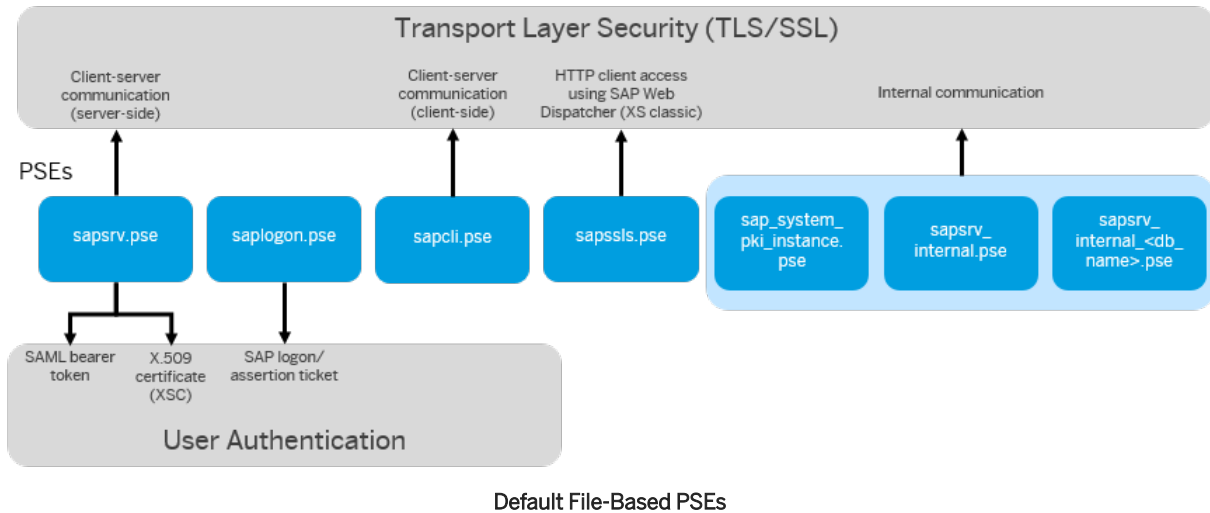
Transport Layer Security (TLS/SSL)

Client-server communication (server-side)

Client-server communication (client-side)

HTTP client access using SAP Web Dispatcher (XS classic)

Internal communication

PSEs

sapsrv.pse

saplogon.pse

sapcli.pse

sapssls.pse

sap_system_pki_instance.pse

sapsrv_internal.pse

sapsrv_internal_<db_name>.pse

SAML bearer token

X.509 certificate (XSC)

SAP logon/ assertion ticket

User Authentication

Default File-Based PSEs